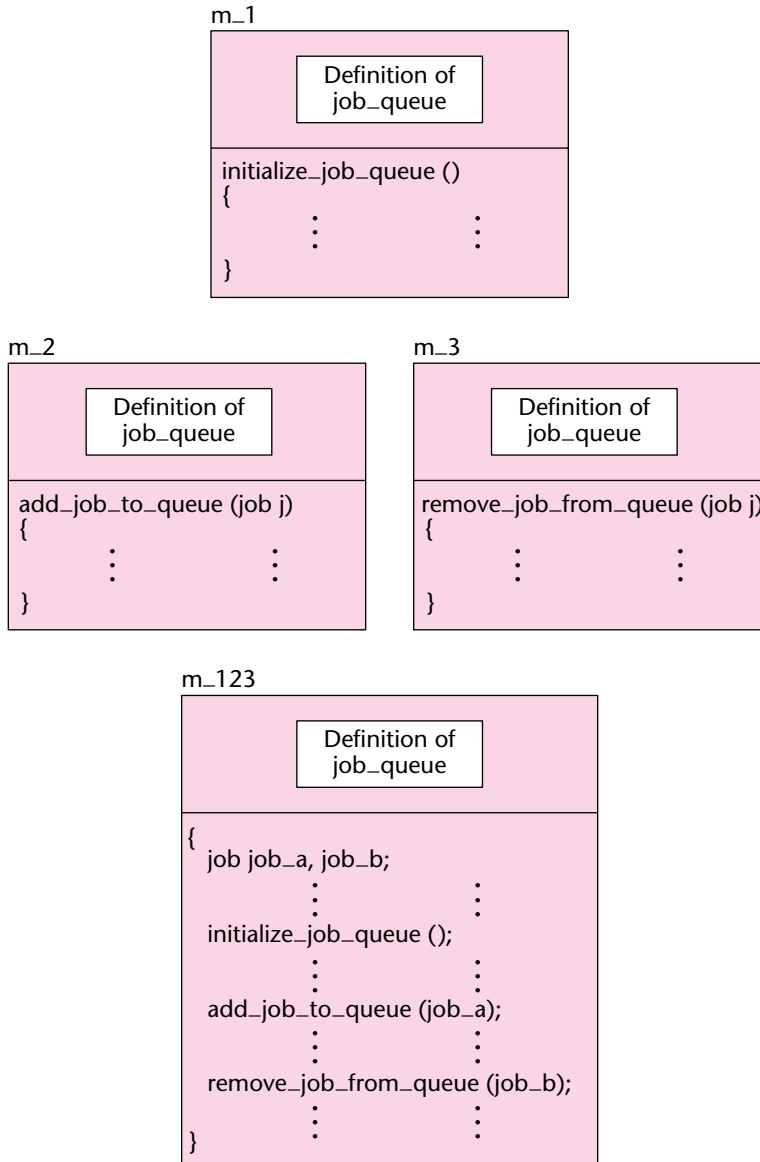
m_1

Definition of job_queue

initialize_job_queue ()
{
⋮ ⋮
}

m_2

Definition of job_queue

add_job_to_queue (job j)
{
⋮ ⋮
}

m_3

Definition of job_queue

remove_job_from_queue (job j)
{
⋮ ⋮
}

m_123

Definition of job_queue

{
job job_a, job_b;
⋮ ⋮
initialize_job_queue ();
⋮ ⋮
add_job_to_queue (job_a);
⋮ ⋮
remove_job_from_queue (job_b);
⋮ ⋮
}